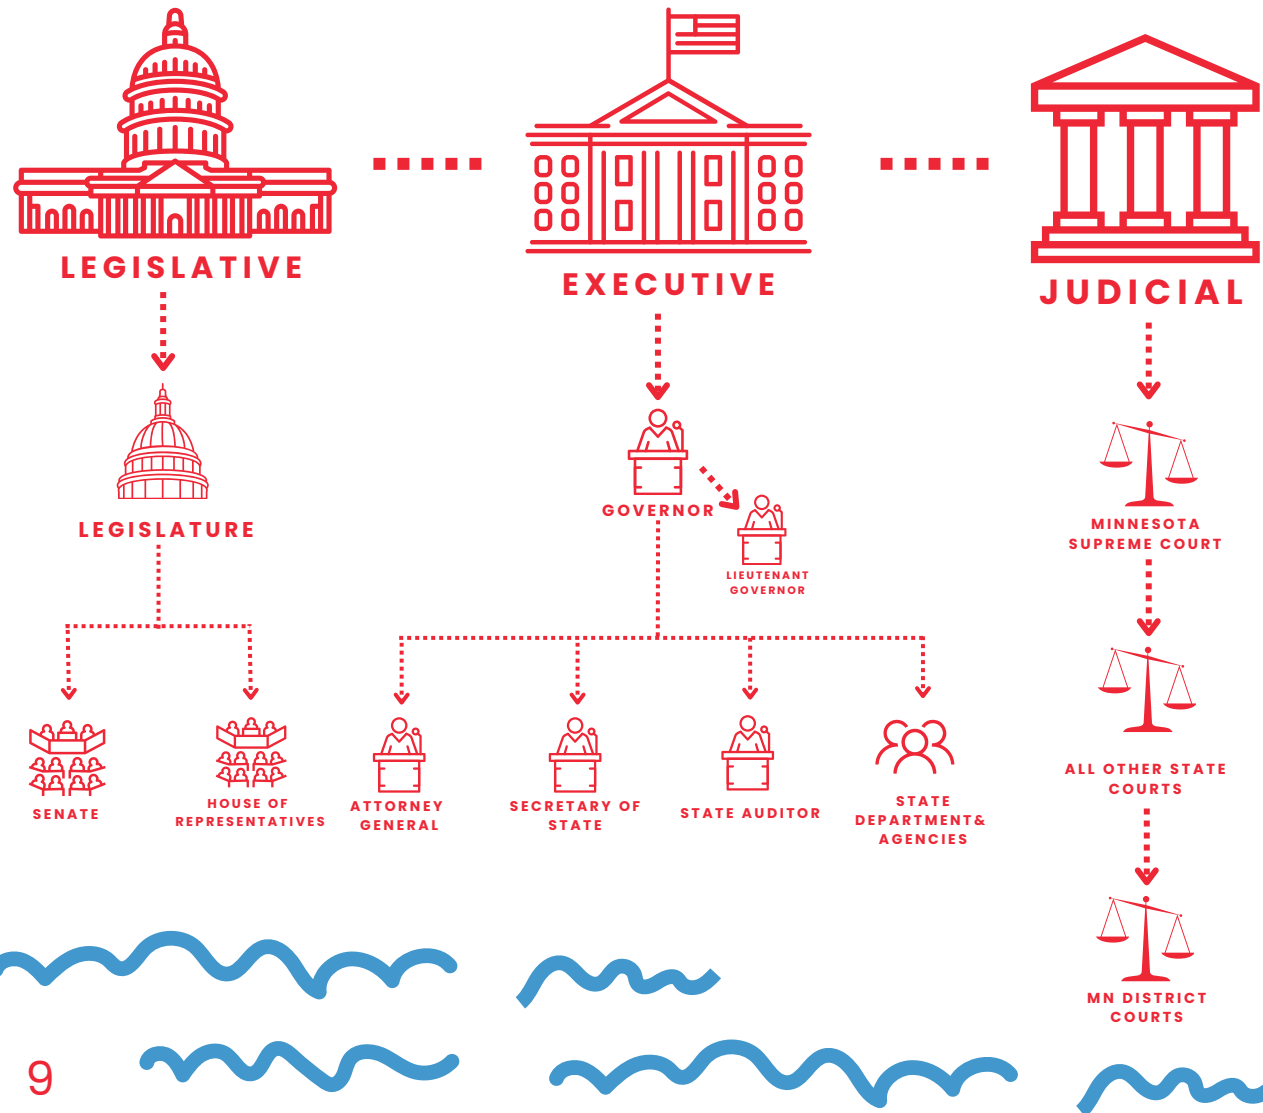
LEGISLATIVE

EXECUTIVE

JUDICIAL

LEGISLATURE

GOVERNOR

LIEUTENANT GOVERNOR

MINNESOTA SUPREME COURT

SENATE

HOUSE OF REPRESENTATIVES

ATTORNEY GENERAL

SECRETARY OF STATE

STATE AUDITOR

STATE DEPARTMENT& AGENCIES

ALL OTHER STATE COURTS

MN DISTRICT COURTS

9